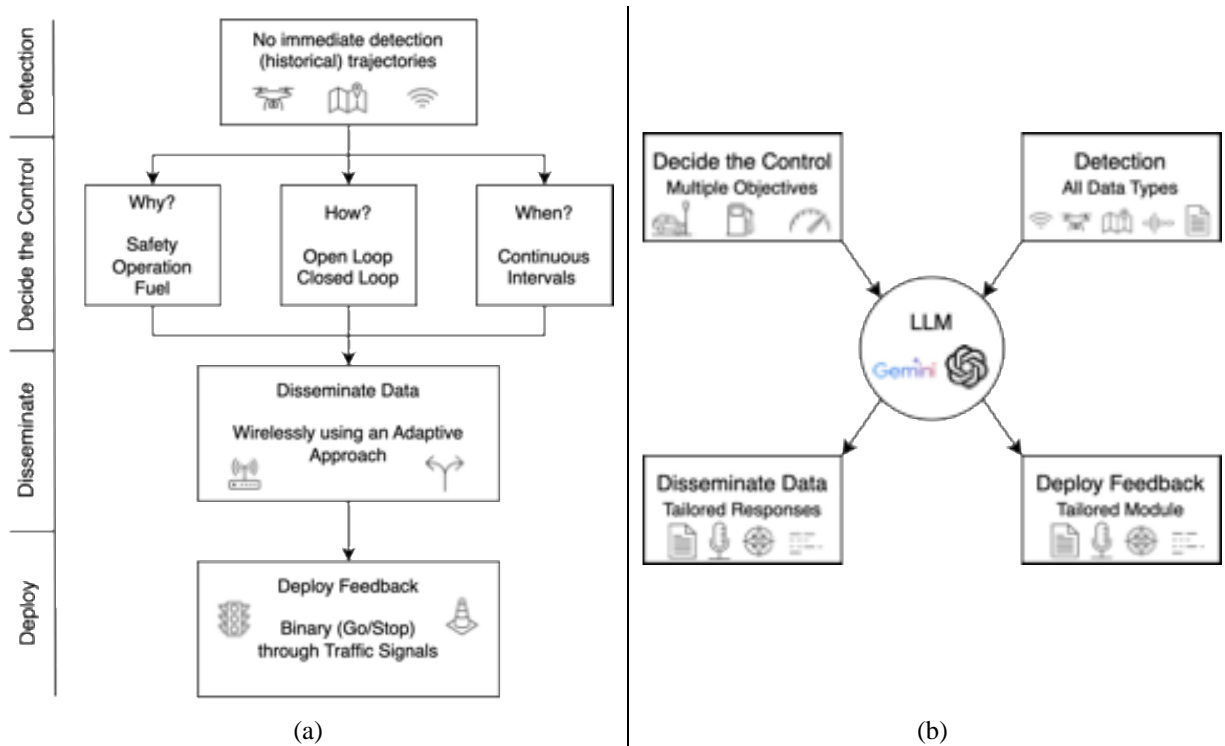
Detection

Decide the Control

Disseminate

Deploy

No immediate detection (historical) trajectories

Why?

Safety Operation Fuel

How?

Open Loop Closed Loop

When?

Continuous Intervals

Disseminate Data

Wirelessly using an Adaptive Approach

Deploy Feedback

Binary (Go/Stop) through Traffic Signals

(a)

Decide the Control
Multiple Objectives

Detection
All Data Types

LLM

Gemini

Disseminate Data
Tailored Responses

Deploy Feedback
Tailored Module

(b)